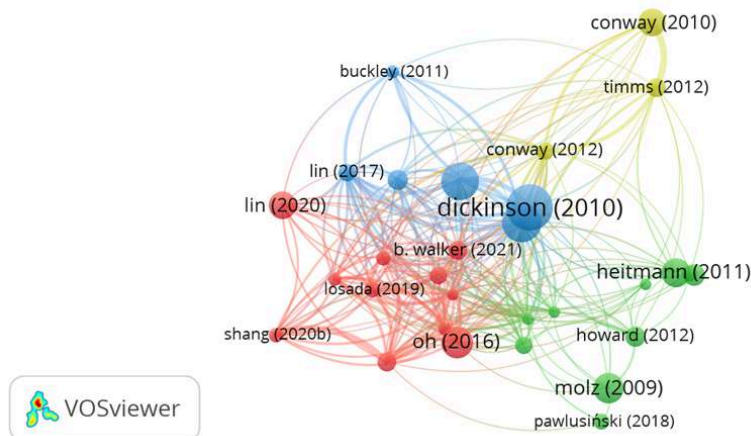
conway (2010)
buckley (2011)
timms (2012)
conway (2012)
lin (2017)
lin (2020)
dickinson (2010)
b. walker (2021)
losada (2019)
heitmann (2011)
shang (2020b)
oh (2016)
howard (2012)
molz (2009)
pawlusiński (2018)
VOSviewer